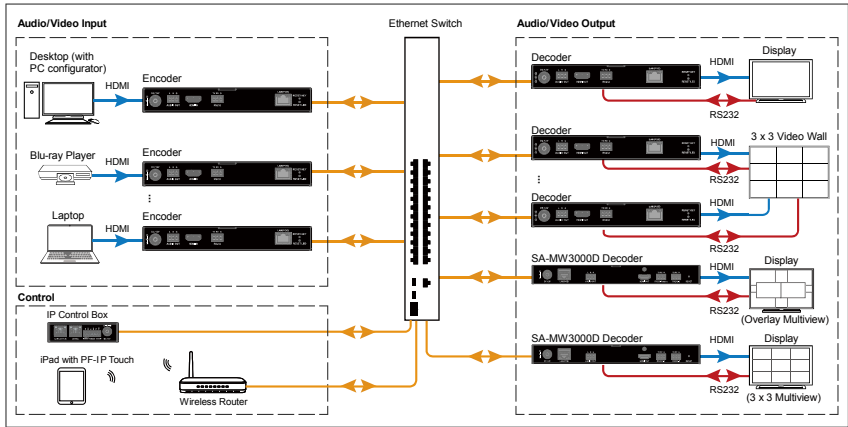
Audio/Video Input

Desktop (with PC configurator)

HDMI

Encoder

Blu-ray Player

HDMI

Encoder

⋮

Laptop

HDMI

Encoder

Control

IP Control Box

iPad with PF-IP Touch

Wireless Router

Ethernet Switch

Audio/Video Output

Decoder

HDMI

Display

RS232

Decoder

HDMI

3 x 3 Video Wall

RS232

⋮

Decoder

HDMI

RS232

SA-MW3000D Decoder

HDMI

Display

RS232

(Overlay Multiview)

SA-MW3000D Decoder

HDMI

Display

RS232

(3 x 3 Multiview)